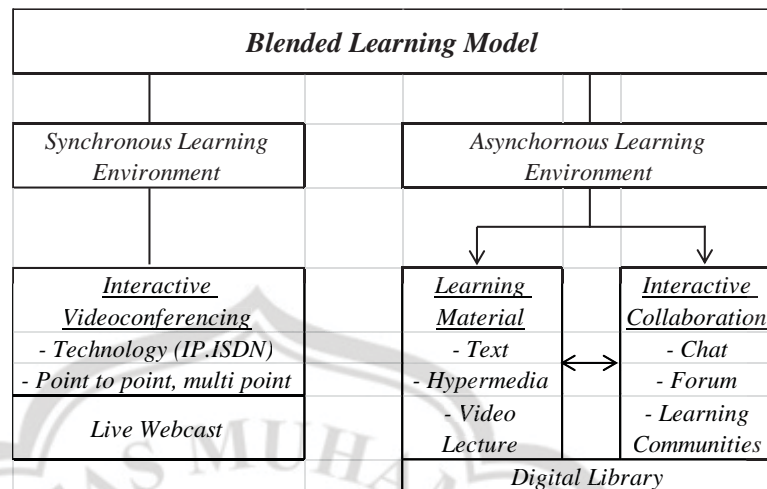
Blended Learning Model

Synchronous Learning Environment

Asynchornous Learning Environment

Interactive Videoconferencing
- Technology (IP.ISDN)
- Point to point, multi point

Live Webcast

Learning Material
- Text
- Hypermedia
- Video Lecture

Interactive Collaboration
- Chat
- Forum
- Learning Communities

Digital Library

MUHA